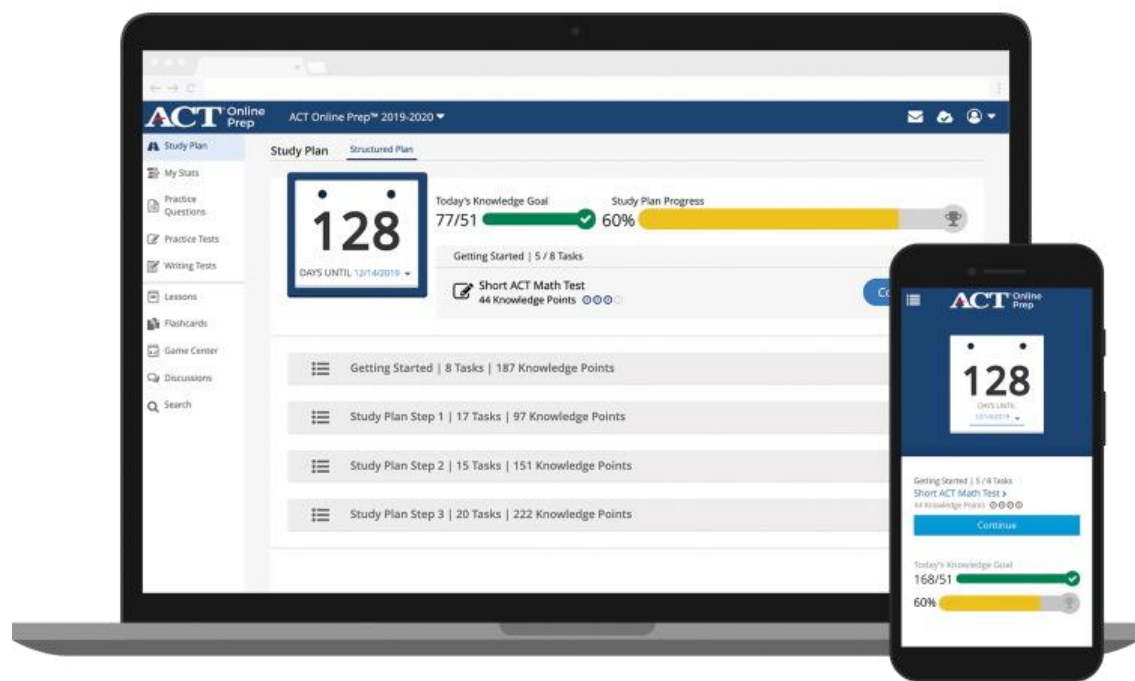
ACT Online Prep

ACT Online Prep™ 2019-2020

Study Plan
My Stats
Practice Questions
Practice Tests
Writing Tests
Lessons
Flashcards
Game Center
Discussions
Search

Study Plan
Structured Plan

128
DAYS UNTIL 12/14/2019

Today's Knowledge Goal
77/51

Study Plan Progress
60%

Getting Started | 5 / 8 Tasks

Short ACT Math Test
44 Knowledge Points

Co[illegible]

Getting Started | 8 Tasks | 187 Knowledge Points

Study Plan Step 1 | 17 Tasks | 97 Knowledge Points

Study Plan Step 2 | 15 Tasks | 151 Knowledge Points

Study Plan Step 3 | 20 Tasks | 222 Knowledge Points

ACT Online Prep

128
DAYS UNTIL
12/14/2019

Getting Started | 5 / 8 Tasks
Short ACT Math Test
44 Knowledge Points
Continue

Today's Knowledge Goal
168/51
60%